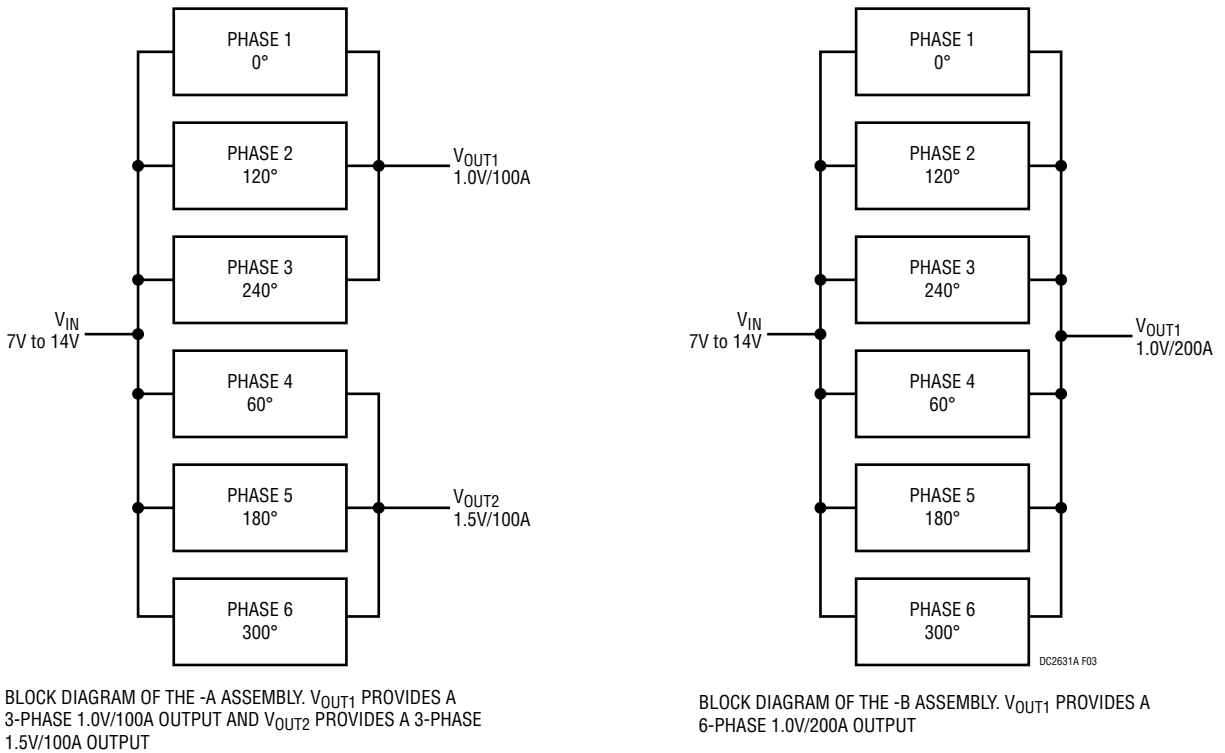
PHASE 1
0°

PHASE 2
120°

$V_{OUT1}$
1.0V/100A

PHASE 3
240°

$V_{IN}$
7V to 14V

PHASE 4
60°

PHASE 5
180°

$V_{OUT2}$
1.5V/100A

PHASE 6
300°

BLOCK DIAGRAM OF THE -A ASSEMBLY. $V_{OUT1}$ PROVIDES A 3-PHASE 1.0V/100A OUTPUT AND $V_{OUT2}$ PROVIDES A 3-PHASE 1.5V/100A OUTPUT

PHASE 1
0°

PHASE 2
120°

PHASE 3
240°

$V_{IN}$
7V to 14V

$V_{OUT1}$
1.0V/200A

PHASE 4
60°

PHASE 5
180°

PHASE 6
300°

DC2631A F03

BLOCK DIAGRAM OF THE -B ASSEMBLY. $V_{OUT1}$ PROVIDES A 6-PHASE 1.0V/200A OUTPUT